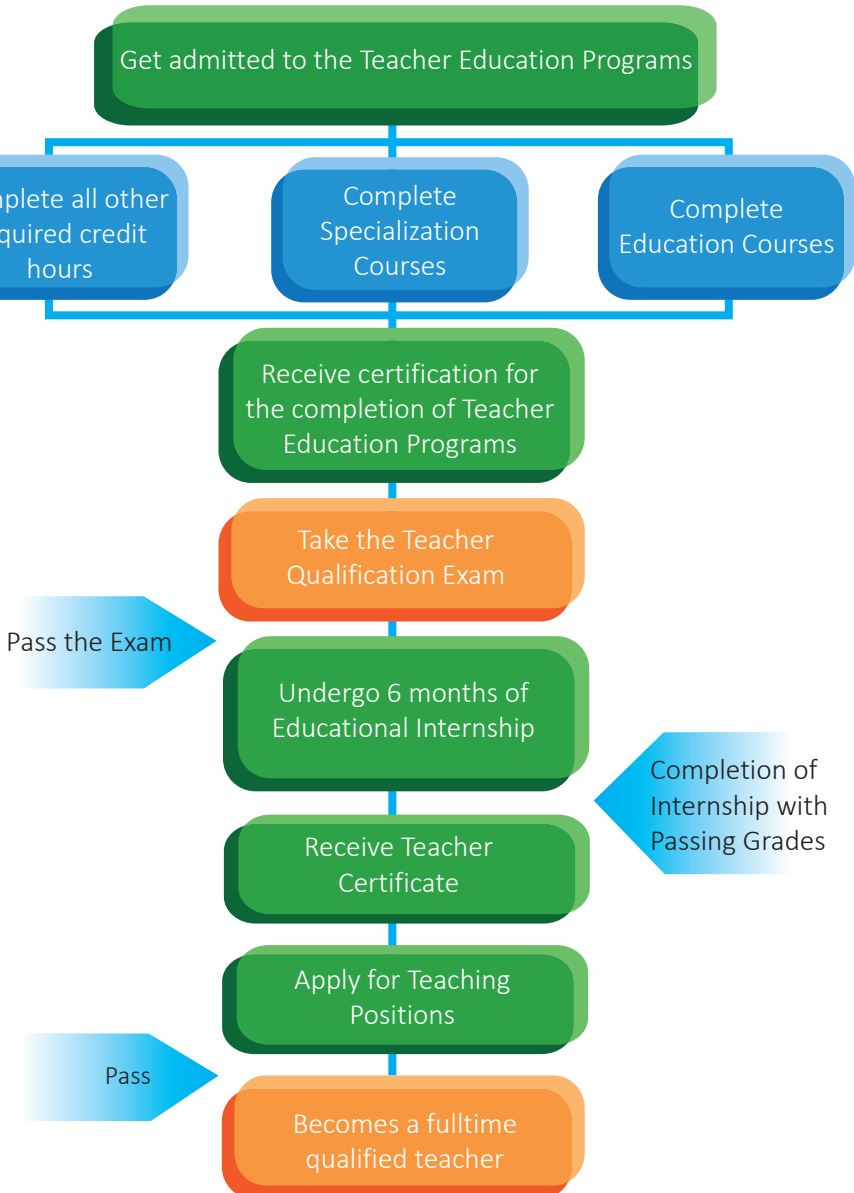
Get admitted to the Teacher Education Programs

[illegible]plete all other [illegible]quired credit hours

Complete Specialization Courses

Complete Education Courses

Receive certification for the completion of Teacher Education Programs

Take the Teacher Qualification Exam

Pass the Exam

Undergo 6 months of Educational Internship

Completion of Internship with Passing Grades

Receive Teacher Certificate

Apply for Teaching Positions

Pass

Becomes a fulltime qualified teacher